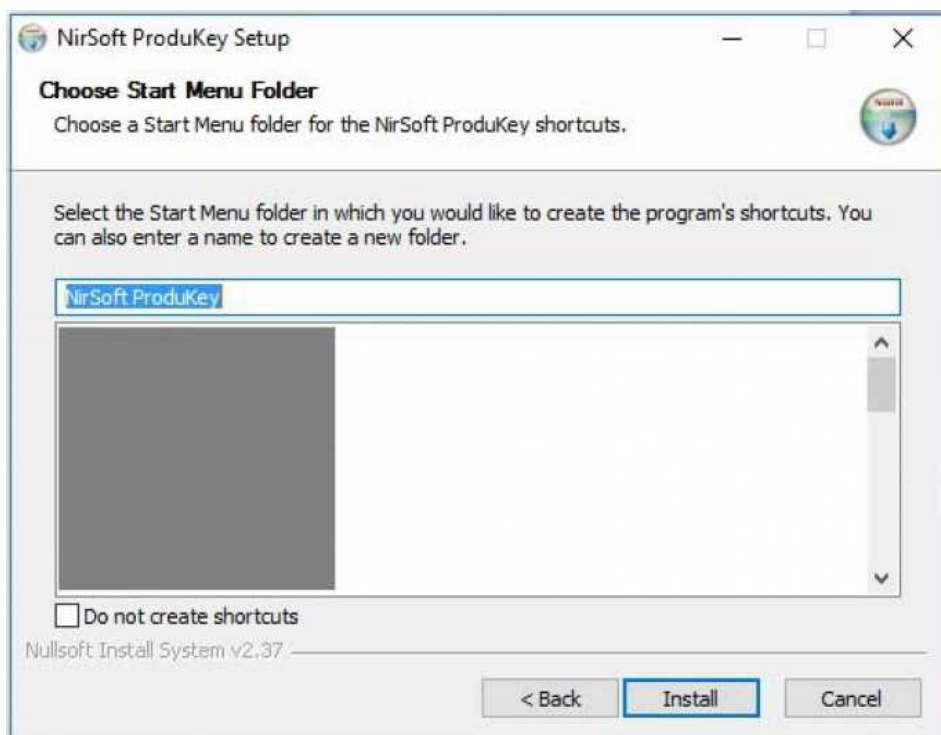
NirSoft ProduKey Setup

Choose Start Menu Folder

Choose a Start Menu folder for the NirSoft ProduKey shortcuts.

Select the Start Menu folder in which you would like to create the program's shortcuts. You can also enter a name to create a new folder.

NirSoft ProduKey

Do not create shortcuts

Nullsoft Install System v2.37

< Back

Install

Cancel